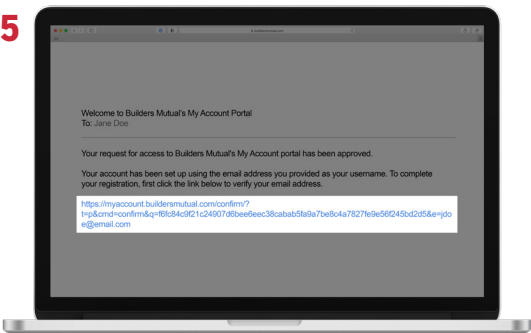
5

Welcome to Builders Mutual's My Account Portal
To: Jane Doe

Your request for access to Builders Mutual's My Account portal has been approved.

Your account has been set up using the email address you provided as your username. To complete your registration, first click the link below to verify your email address.

https://myaccount.buildersmutual.com/confirm/?t=p&cmd=confirm&q=f6fc84c9f21c24907d6bee6eec38cabab5fa9a7be8c4a7827fe9e56f245bd2d5&e=jdoe@email.com